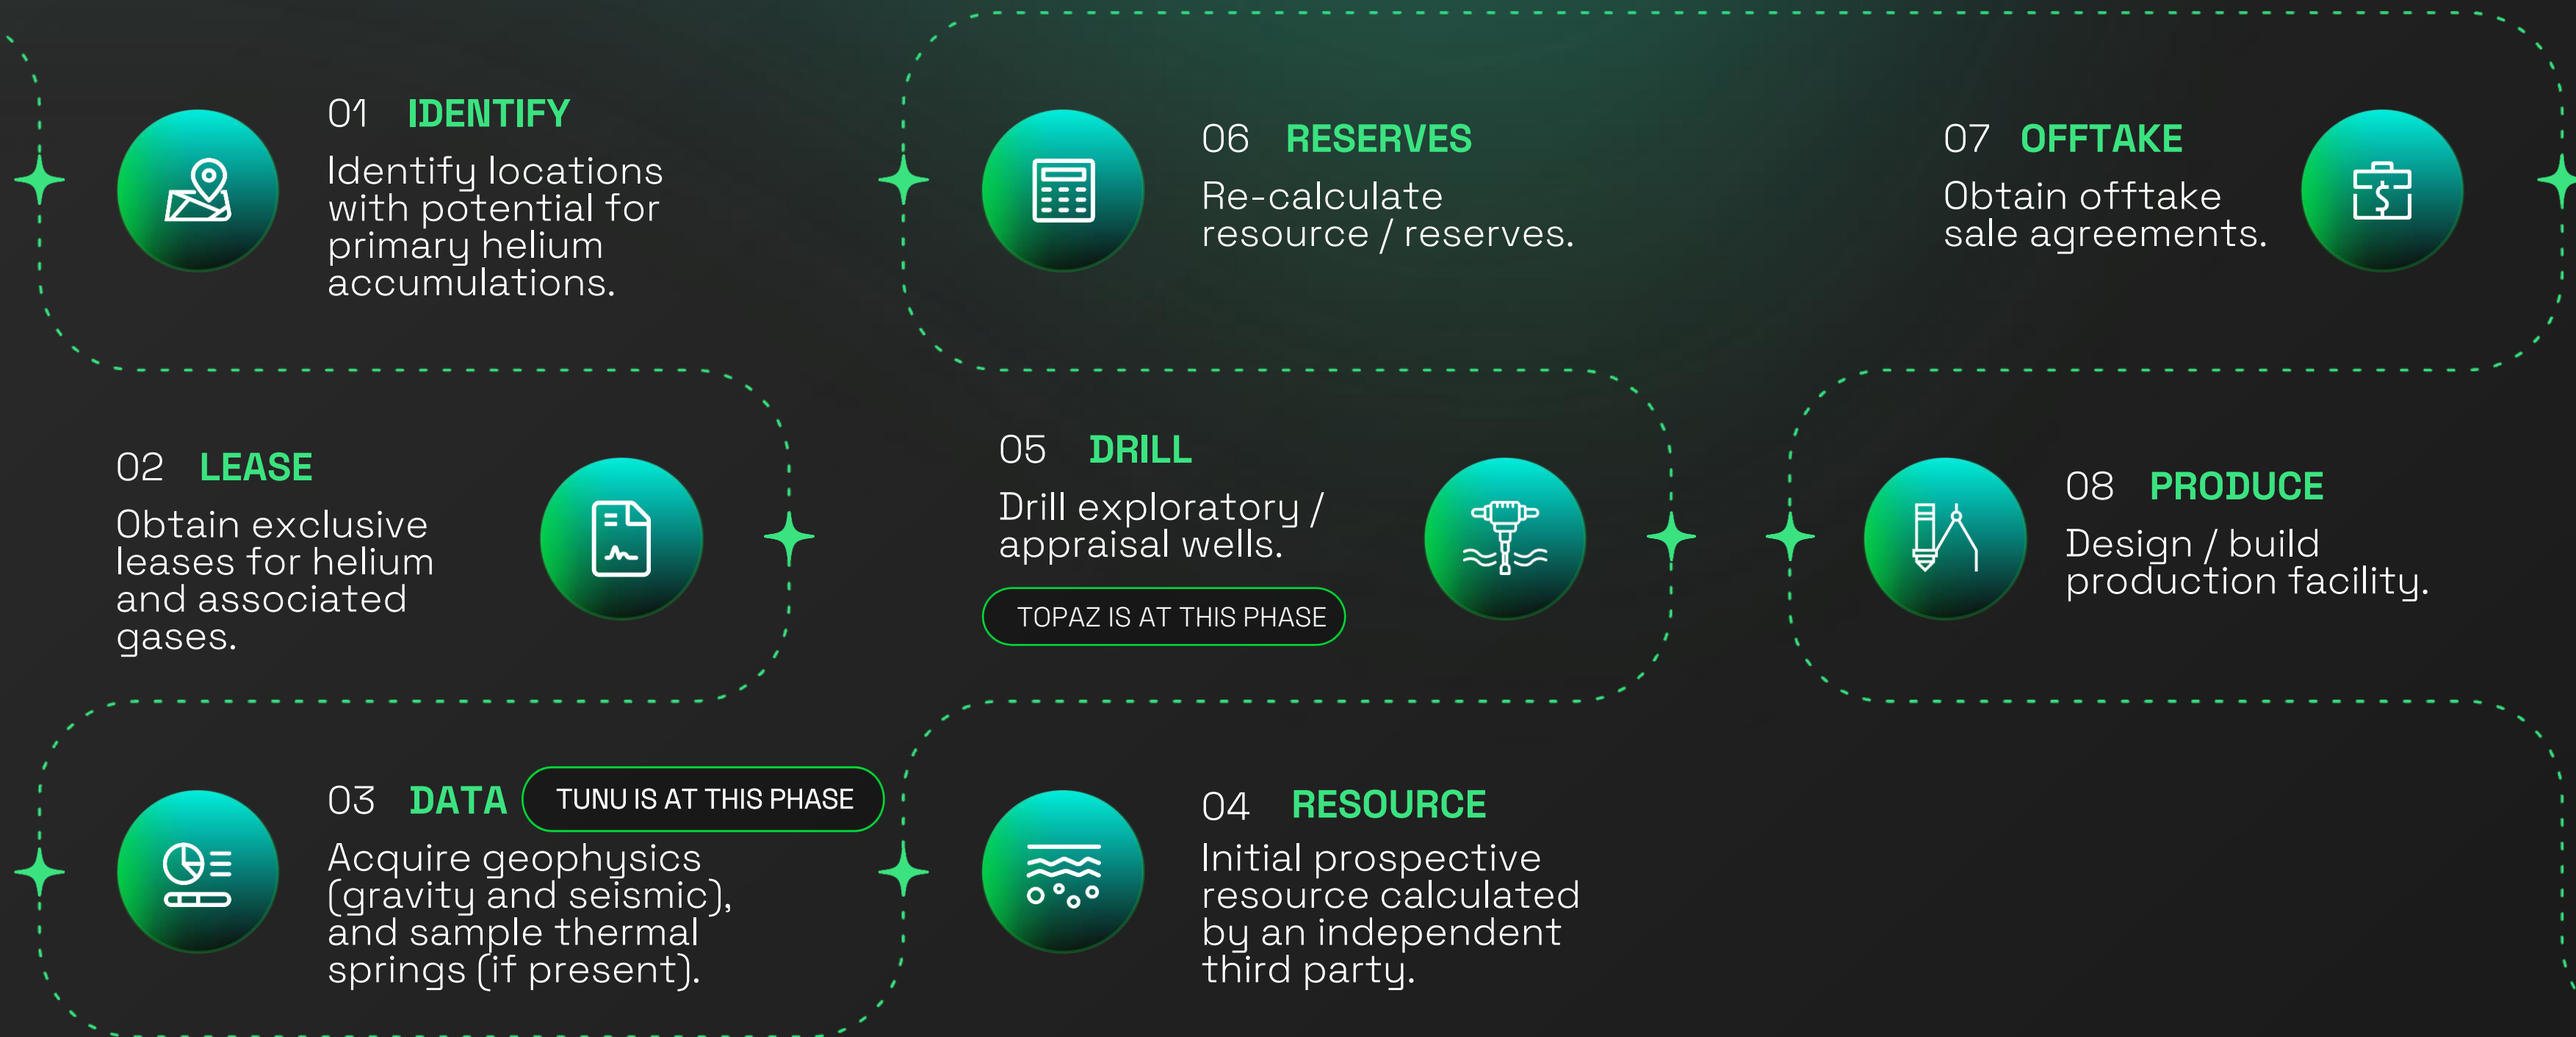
01 IDENTIFY
Identify locations with potential for primary helium accumulations.

06 RESERVES
Re-calculate resource / reserves.

07 OFFTAKE
Obtain offtake sale agreements.

02 LEASE
Obtain exclusive leases for helium and associated gases.

05 DRILL
Drill exploratory / appraisal wells.

TOPAZ IS AT THIS PHASE

08 PRODUCE
Design / build production facility.

03 DATA
TUNU IS AT THIS PHASE
Acquire geophysics (gravity and seismic), and sample thermal springs (if present).

04 RESOURCE
Initial prospective resource calculated by an independent third party.